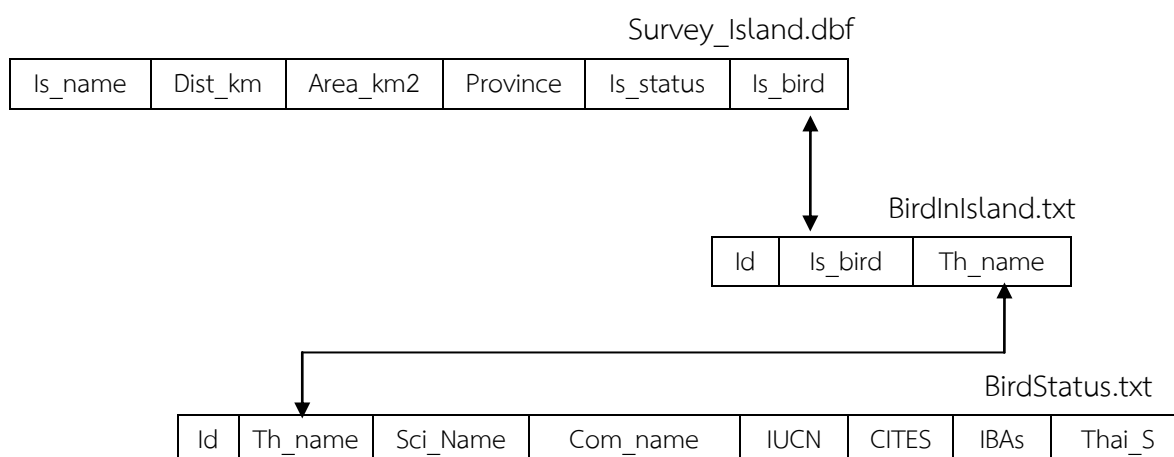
Survey_Island.dbf

| Is_name | Dist_km | Area_km2 | Province | Is_status | Is_bird |
|---|---|---|---|---|---|

BirdInIsland.txt

| Id | Is_bird | Th_name |
|---|---|---|

BirdStatus.txt

| Id | Th_name | Sci_Name | Com_name | IUCN | CITES | IBAs | Thai_S |
|---|---|---|---|---|---|---|---|